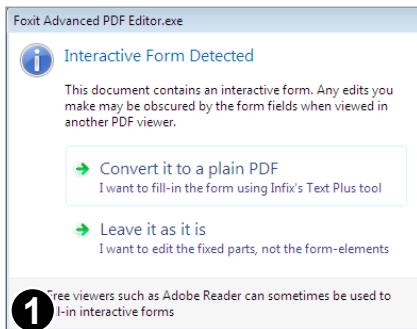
Foxit Advanced PDF Editor.exe

Interactive Form Detected

This document contains an interactive form. Any edits you make may be obscured by the form fields when viewed in another PDF viewer.

Convert it to a plain PDF
I want to fill-in the form using Infix's Text Plus tool

Leave it as it is
I want to edit the fixed parts, not the form-elements

1

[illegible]ree viewers such as Adobe Reader can sometimes be used to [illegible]l-in interactive forms